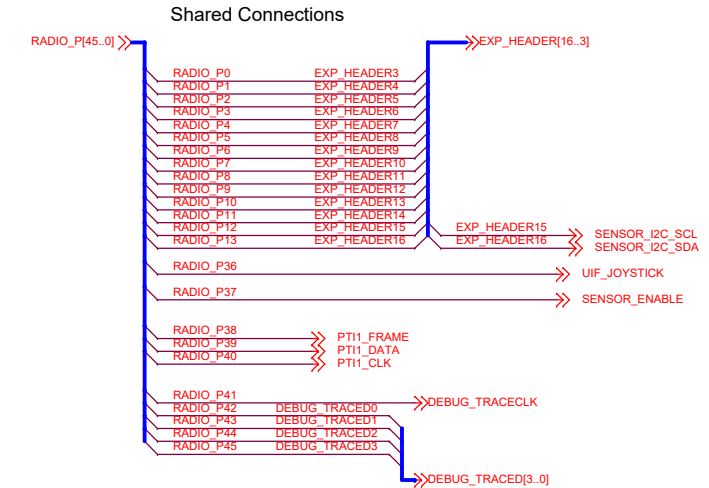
Shared Connections

RADIO_P[45..0]

EXP_HEADER[16..3]

RADIO_P0 EXP_HEADER3
RADIO_P1 EXP_HEADER4
RADIO_P2 EXP_HEADER5
RADIO_P3 EXP_HEADER6
RADIO_P4 EXP_HEADER7
RADIO_P5 EXP_HEADER8
RADIO_P6 EXP_HEADER9
RADIO_P7 EXP_HEADER10
RADIO_P8 EXP_HEADER11
RADIO_P9 EXP_HEADER12
RADIO_P10 EXP_HEADER13
RADIO_P11 EXP_HEADER14
RADIO_P12 EXP_HEADER15
RADIO_P13 EXP_HEADER16

EXP_HEADER15 SENSOR_I2C_SCL
EXP_HEADER16 SENSOR_I2C_SDA

RADIO_P36 UIF_JOYSTICK
RADIO_P37 SENSOR_ENABLE

RADIO_P38 PTI1_FRAME
RADIO_P39 PTI1_DATA
RADIO_P40 PTI1_CLK

RADIO_P41 DEBUG_TRACECLK
RADIO_P42 DEBUG_TRACED0
RADIO_P43 DEBUG_TRACED1
RADIO_P44 DEBUG_TRACED2
RADIO_P45 DEBUG_TRACED3

DEBUG_TRACED[3..0]